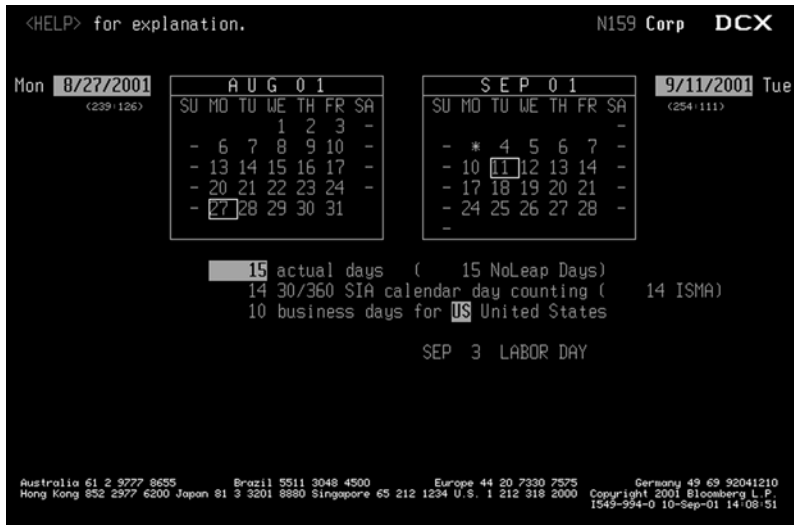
<HELP> for explanation.

N159 Corp DCX

Mon 8/27/2001
(239:126)

AUG 01

| SU | MO | TU | WE | TH | FR | SA |
|---|---|---|---|---|---|---|
| | | | 1 | 2 | 3 | - |
| - | 6 | 7 | 8 | 9 | 10 | - |
| - | 13 | 14 | 15 | 16 | 17 | - |
| - | 20 | 21 | 22 | 23 | 24 | - |
| - | 27 | 28 | 29 | 30 | 31 | |

SEP 01

| SU | MO | TU | WE | TH | FR | SA |
|---|---|---|---|---|---|---|
| | | | | | | - |
| - | * | 4 | 5 | 6 | 7 | - |
| - | 10 | 11 | 12 | 13 | 14 | - |
| - | 17 | 18 | 19 | 20 | 21 | - |
| - | 24 | 25 | 26 | 27 | 28 | - |
| - | | | | | | |

9/11/2001 Tue
(254:111)

15 actual days ( 15 NoLeap Days)
14 30/360 SIA calendar day counting ( 14 ISMA)
10 business days for US United States

SEP 3 LABOR DAY

Australia 61 2 9777 8655 Brazil 5511 3048 4500 Europe 44 20 7330 7575 Germany 49 69 92041210
Hong Kong 852 2977 6200 Japan 81 3 3201 8880 Singapore 65 212 1234 U.S. 1 212 318 2000 Copyright 2001 Bloomberg L.P.
1549-994-0 10-Sep-01 14:08:51